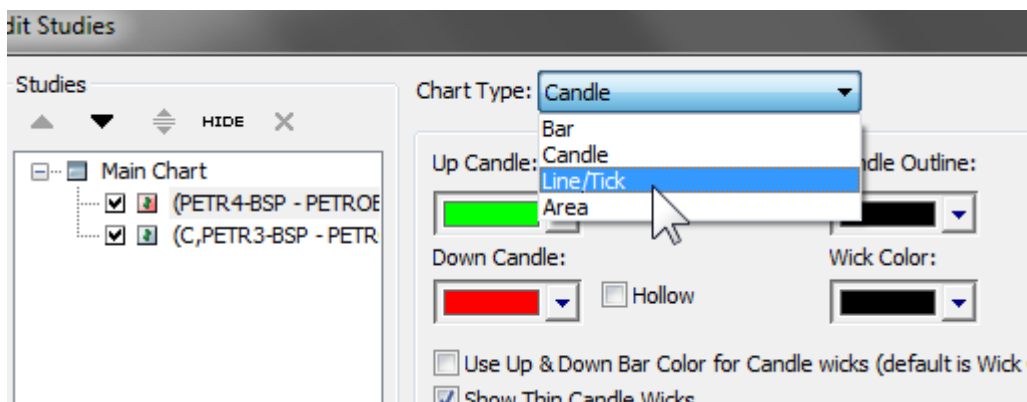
dit Studies

Studies

HIDE

Main Chart

(PETR4-BSP - PETROE

(C,PETR3-BSP - PETR

Chart Type: Candle

Bar
Candle
Line/Tick
Area

Up Candle:

ndle Outline:

Down Candle:

Hollow

Wick Color:

Use Up & Down Bar Color for Candle wicks (default is Wick

Show Thin Candle Wicks